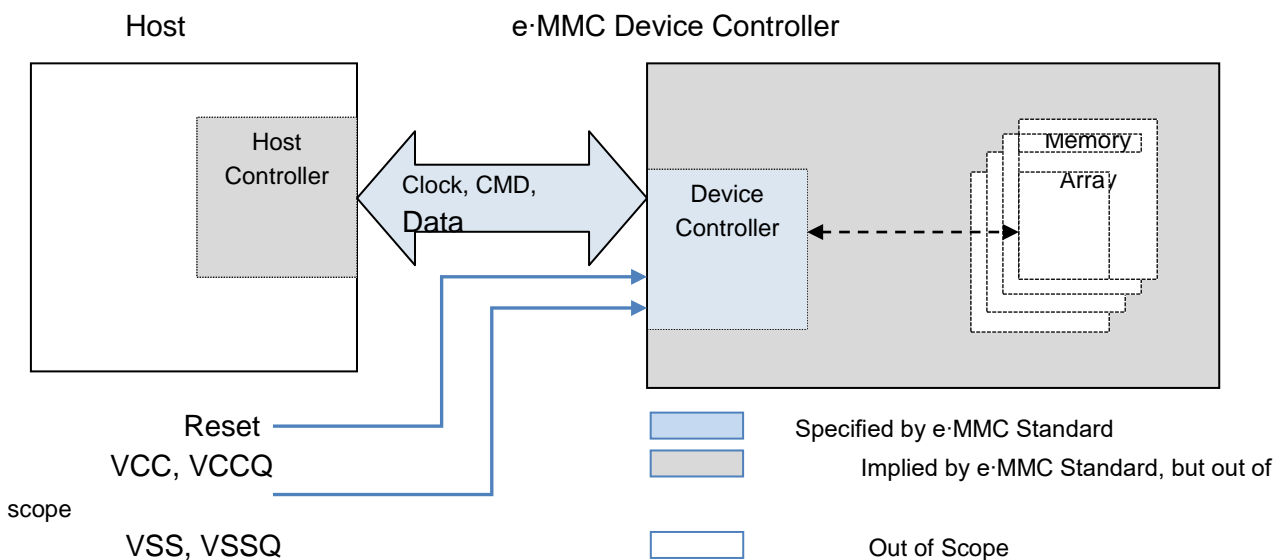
Host

e·MMC Device Controller

Host Controller

Clock, CMD, Data

Device Controller

Memory Array

Reset

VCC, VCCQ

VSS, VSSQ

Specified by e·MMC Standard

Implied by e·MMC Standard, but out of scope

Out of Scope